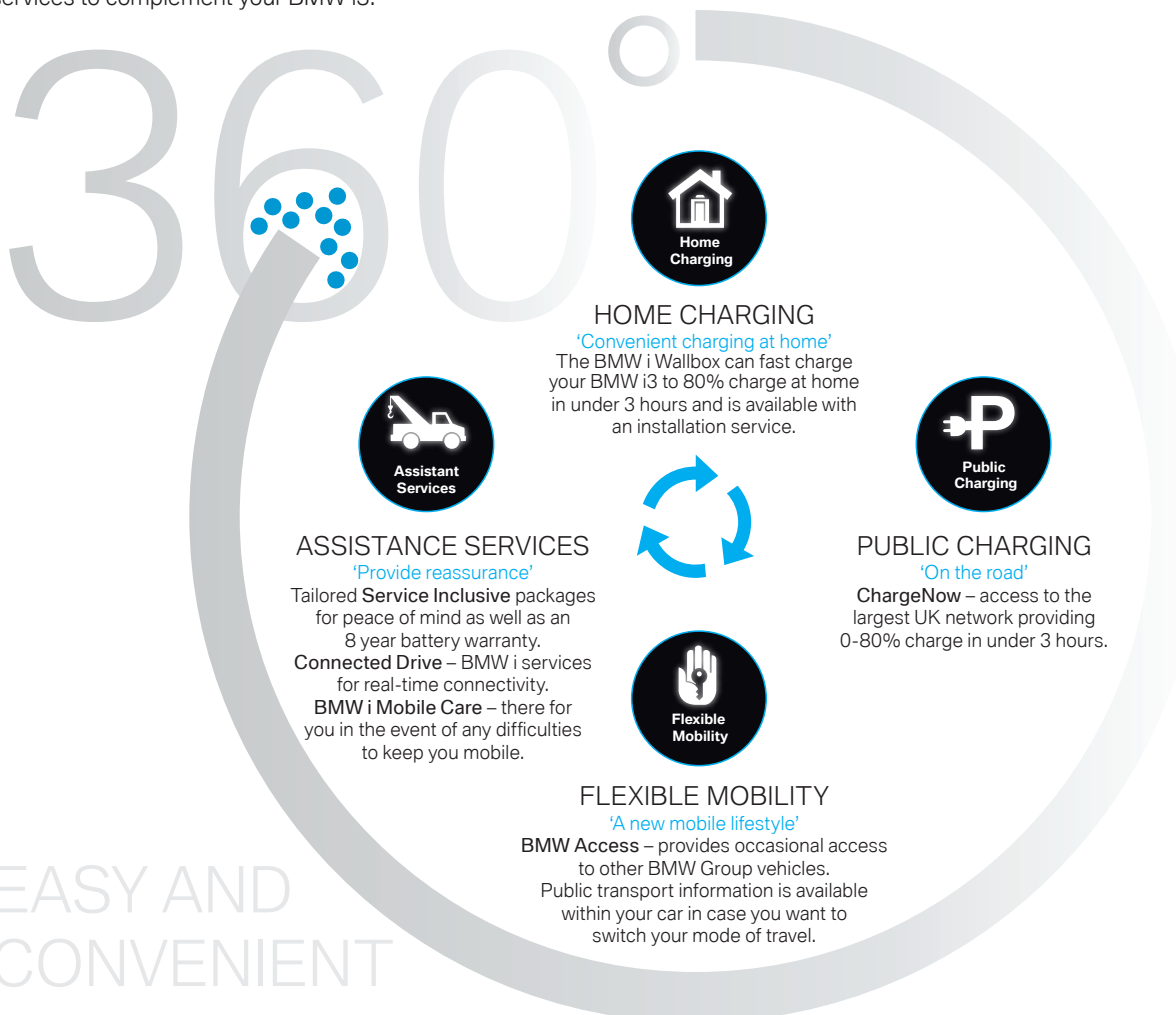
services to complement your BMW i3.

360°

Home Charging

HOME CHARGING
'Convenient charging at home'
The BMW i Wallbox can fast charge your BMW i3 to 80% charge at home in under 3 hours and is available with an installation service.

Assistant Services

ASSISTANCE SERVICES
'Provide reassurance'
Tailored Service Inclusive packages for peace of mind as well as an 8 year battery warranty.
Connected Drive – BMW i services for real-time connectivity.
BMW i Mobile Care – there for you in the event of any difficulties to keep you mobile.

Public Charging

PUBLIC CHARGING
'On the road'
ChargeNow – access to the largest UK network providing 0-80% charge in under 3 hours.

Flexible Mobility

FLEXIBLE MOBILITY
'A new mobile lifestyle'
BMW Access – provides occasional access to other BMW Group vehicles. Public transport information is available within your car in case you want to switch your mode of travel.

EASY AND CONVENIENT